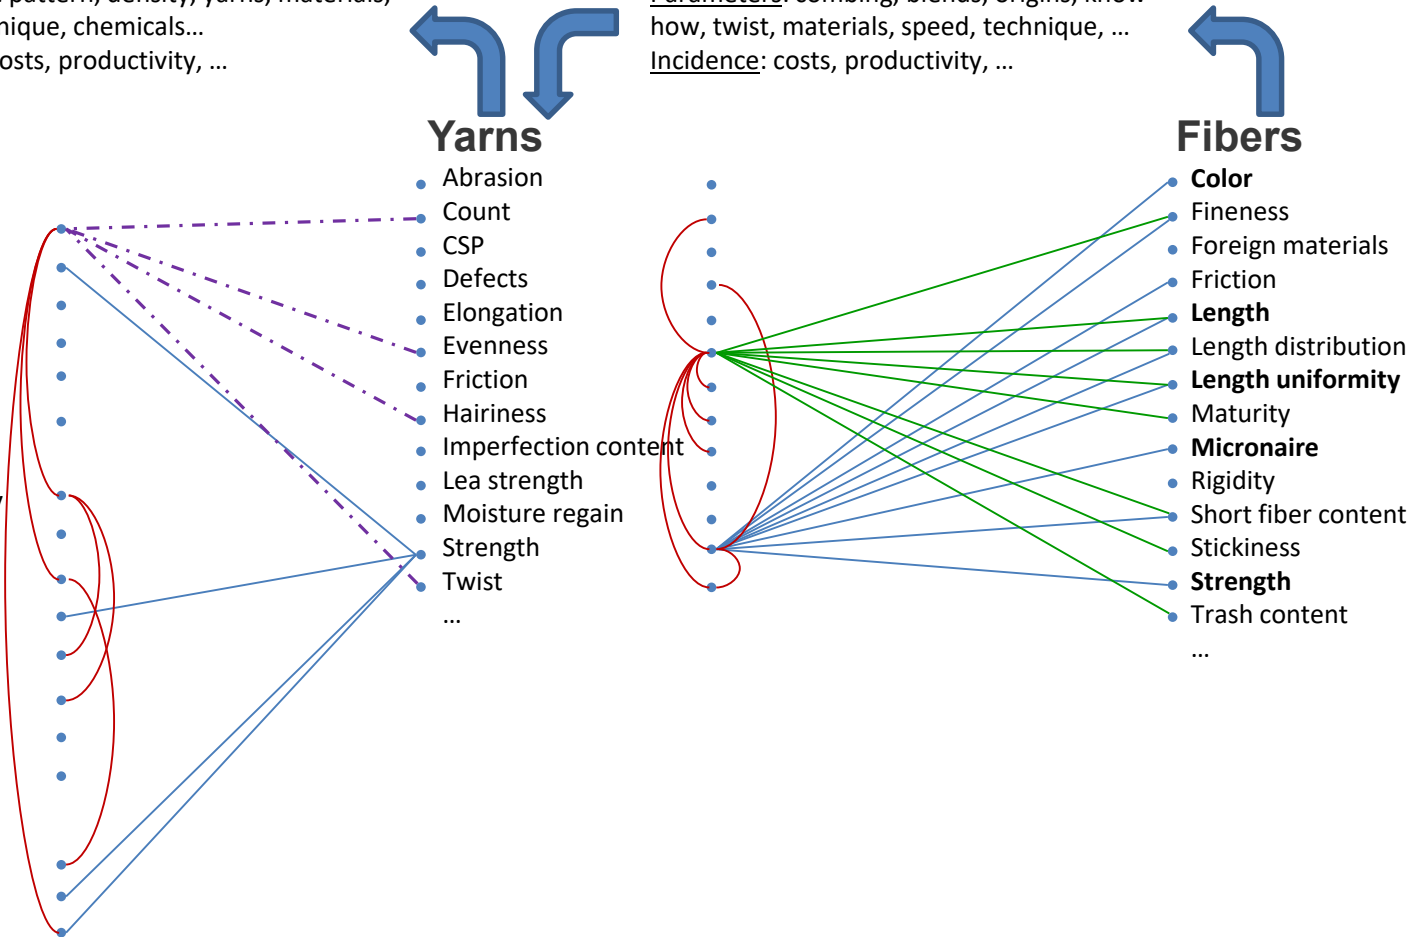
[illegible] pattern, density, yarns, materials,
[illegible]nique, chemicals…
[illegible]osts, productivity, …

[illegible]: combing, blends, origins, know-how, twist, materials, speed, technique, …
Incidence: costs, productivity, …

Yarns
Abrasion
Count
CSP
Defects
Elongation
Evenness
Friction
Hairiness
Imperfection content
Lea strength
Moisture regain
Strength
Twist
…

Fibers
Color
Fineness
Foreign materials
Friction
Length
Length distribution
Length uniformity
Maturity
Micronaire
Rigidity
Short fiber content
Stickiness
Strength
Trash content
…